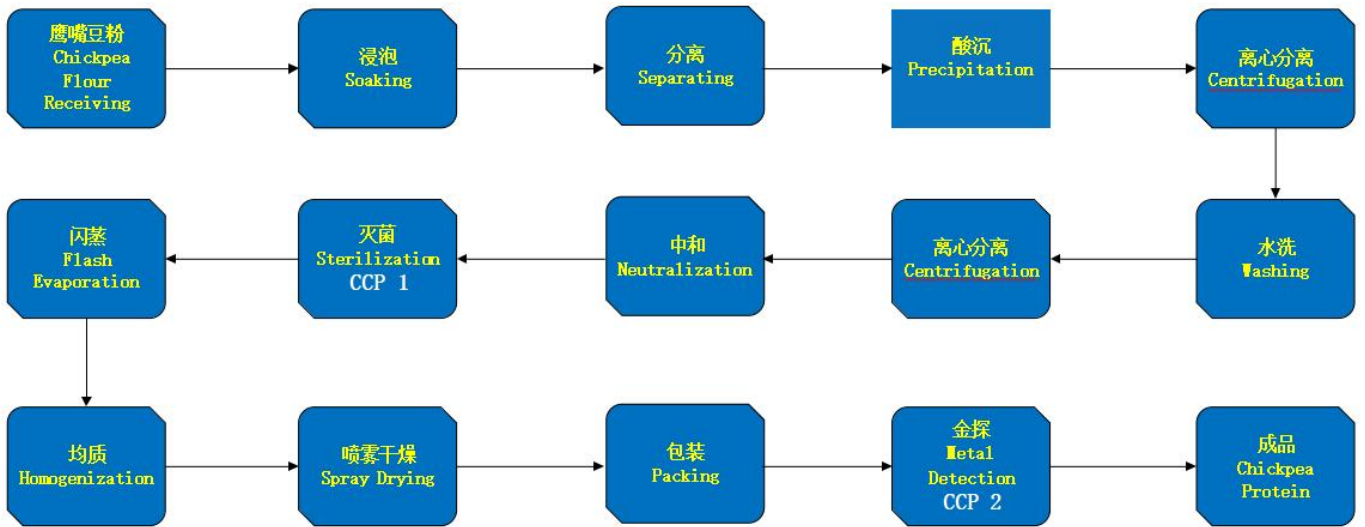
鹰嘴豆粉
Chickpea Flour Receiving

浸泡
Soaking

分离
Separating

酸沉
Precipitation

离心分离
Centrifugation

水洗
Washing

离心分离
Centrifugation

中和
Neutralization

灭菌
Sterilization
CCP 1

闪蒸
Flash Evaporation

均质
Homogenization

喷雾干燥
Spray Drying

包装
Packing

金探
Metal Detection
CCP 2

成品
Chickpea Protein